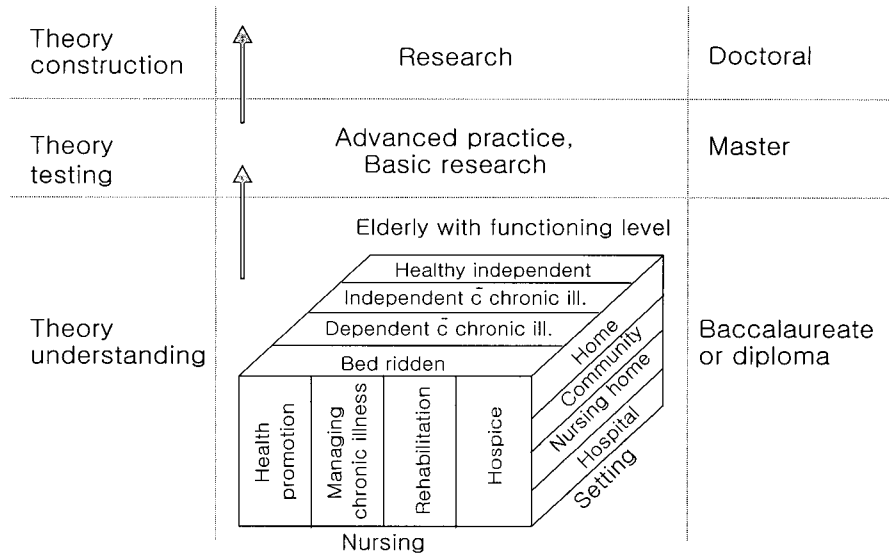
Theory construction

Research

Doctoral

Theory testing

Advanced practice, Basic research

Master

Theory understanding

Elderly with functioning level

Healthy independent

Independent $\bar{c}$ chronic ill.

Dependent $\bar{c}$ chronic ill.

Bed ridden

Health promotion

Managing chronic illness

Rehabilitation

Hospice

Home

Community

Nursing home

Hospital

Setting

Nursing

Baccalaureate or diploma